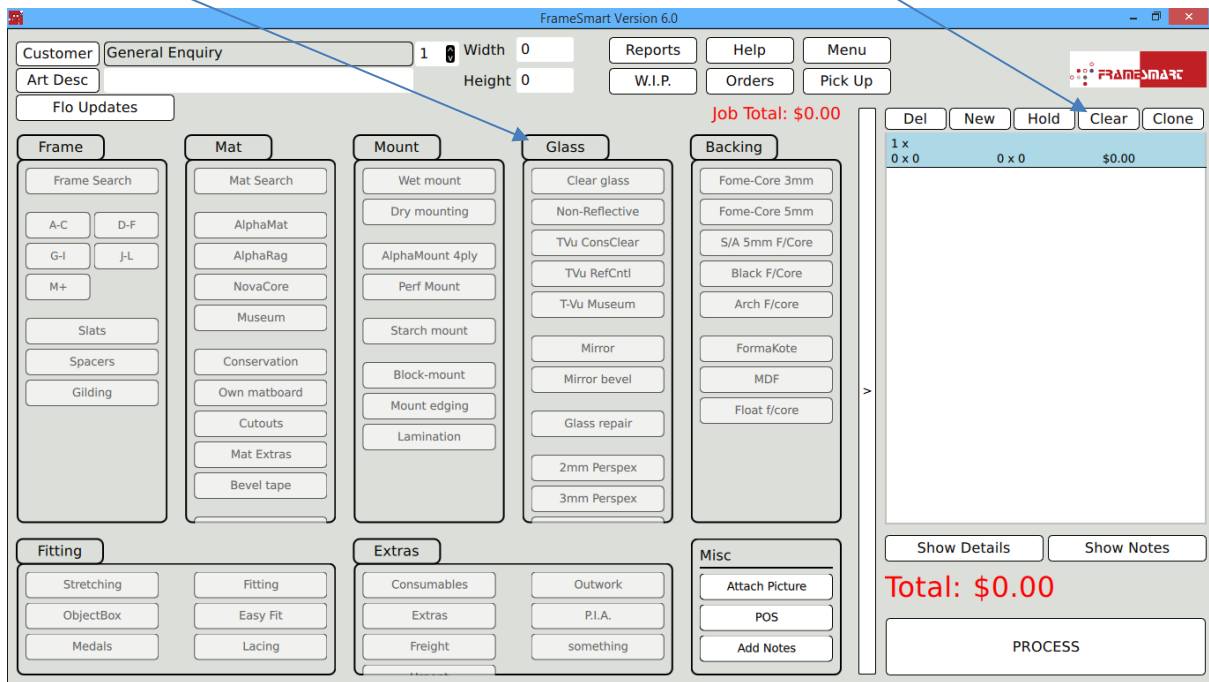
FrameSmart Version 6.0

Customer General Enquiry 1 Width 0
Art Desc Height 0
Flo Updates

Reports Help Menu
W.I.P. Orders Pick Up

FRAMESMART

Job Total: $0.00

Del New Hold Clear Clone

| 1 x | | |
|---|---|---|
| 0 x 0 | 0 x 0 | $0.00 |

Frame
Frame Search
A-C D-F
G-I J-L
M+
Slats
Spacers
Gilding

Mat
Mat Search
AlphaMat
AlphaRag
NovaCore
Museum
Conservation
Own matboard
Cutouts
Mat Extras
Bevel tape

Mount
Wet mount
Dry mounting
AlphaMount 4ply
Perf Mount
Starch mount
Block-mount
Mount edging
Lamination

Glass
Clear glass
Non-Reflective
TVu ConsClear
TVu RefCntl
T-Vu Museum
Mirror
Mirror bevel
Glass repair
2mm Perspex
3mm Perspex

Backing
Fome-Core 3mm
Fome-Core 5mm
S/A 5mm F/Core
Black F/Core
Arch F/core
FormaKote
MDF
Float f/core

>

Fitting
Stretching Fitting
ObjectBox Easy Fit
Medals Lacing

Extras
Consumables Outwork
Extras P.I.A.
Freight something

Misc
Attach Picture
POS
Add Notes

Show Details Show Notes

Total: $0.00

PROCESS